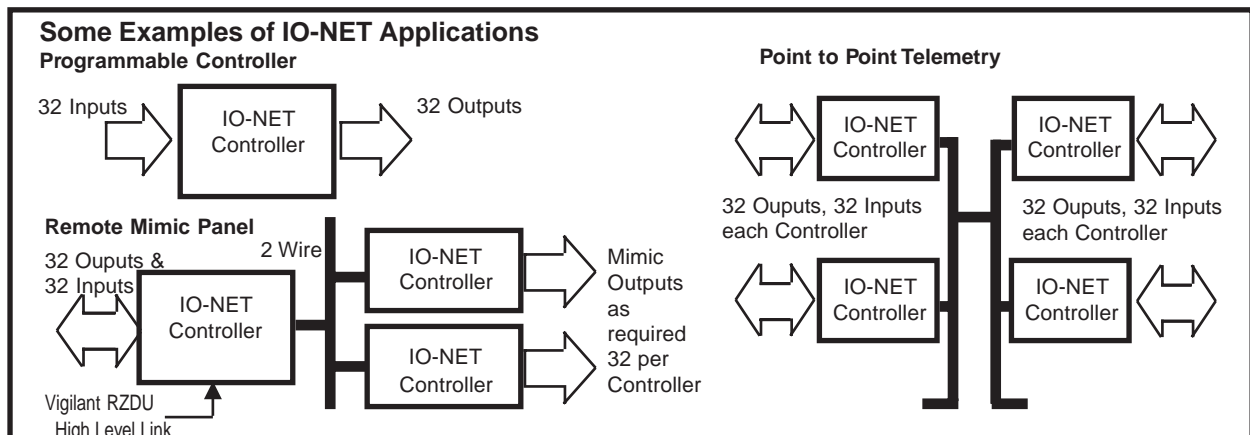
Some Examples of IO-NET Applications
Programmable Controller

32 Inputs

IO-NET Controller

32 Outputs

Remote Mimic Panel

32 Ouputs & 32 Inputs

IO-NET Controller

2 Wire

IO-NET Controller

IO-NET Controller

Mimic Outputs as required 32 per Controller

Vigilant RZDU High Level Link

Point to Point Telemetry

IO-NET Controller

IO-NET Controller

32 Ouputs, 32 Inputs each Controller

32 Ouputs, 32 Inputs each Controller

IO-NET Controller

IO-NET Controller